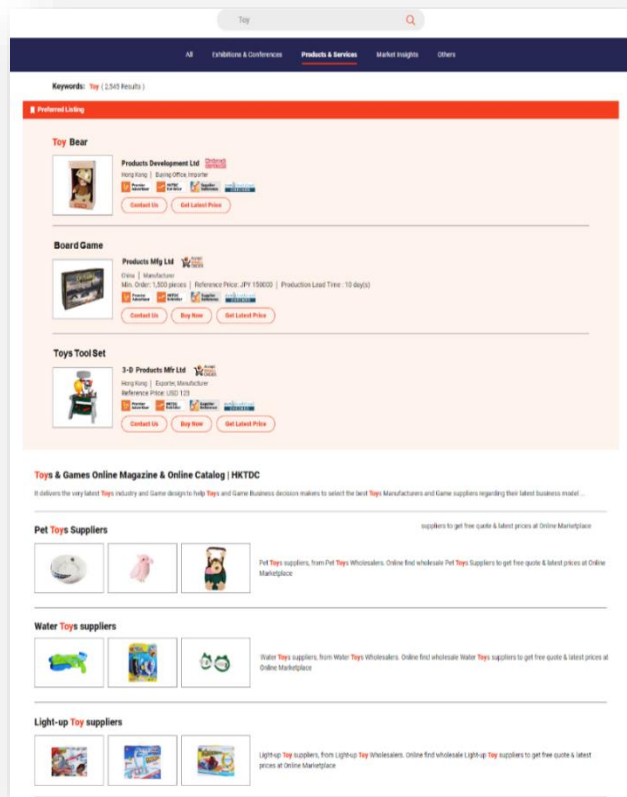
Toy

All Exhibitions & Conferences Products & Services Market Insights Others

Keywords: Toy ( 2,545 Results )

Preferred Listing

Toy Bear

Products Development Ltd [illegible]
Hong Kong | Buying Office, Importer
Contact Us Get Latest Price

Board Game

Products Mfg Ltd
China | Manufacturer
Min. Order: 1,500 pieces | Reference Price: JPY 150000 | Production Lead Time : 10 day(s)
Contact Us Buy Now Get Latest Price

Toys Tool Set

3-D Products Mfr Ltd
Hong Kong | Exporter, Manufacturer
Reference Price: USD 123
Contact Us Buy Now Get Latest Price

Toys & Games Online Magazine & Online Catalog | HKTDC

It delivers the very latest Toys industry and Game design to help Toys and Game Business decision makers to select the best Toys Manufacturers and Game suppliers regarding their latest business model...

Pet Toys Suppliers

suppliers to get free quote & latest prices at Online Marketplace

Pet Toys suppliers, from Pet Toys Wholesalers. Online find wholesale Pet Toys Suppliers to get free quote & latest prices at Online Marketplace

Water Toys suppliers

Water Toys suppliers, from Water Toys Wholesalers. Online find wholesale Water Toys suppliers to get free quote & latest prices at Online Marketplace

Light-up Toy suppliers

Light-up Toy suppliers, from Light-up Toy Wholesalers. Online find wholesale Light-up Toy suppliers to get free quote & latest prices at Online Marketplace